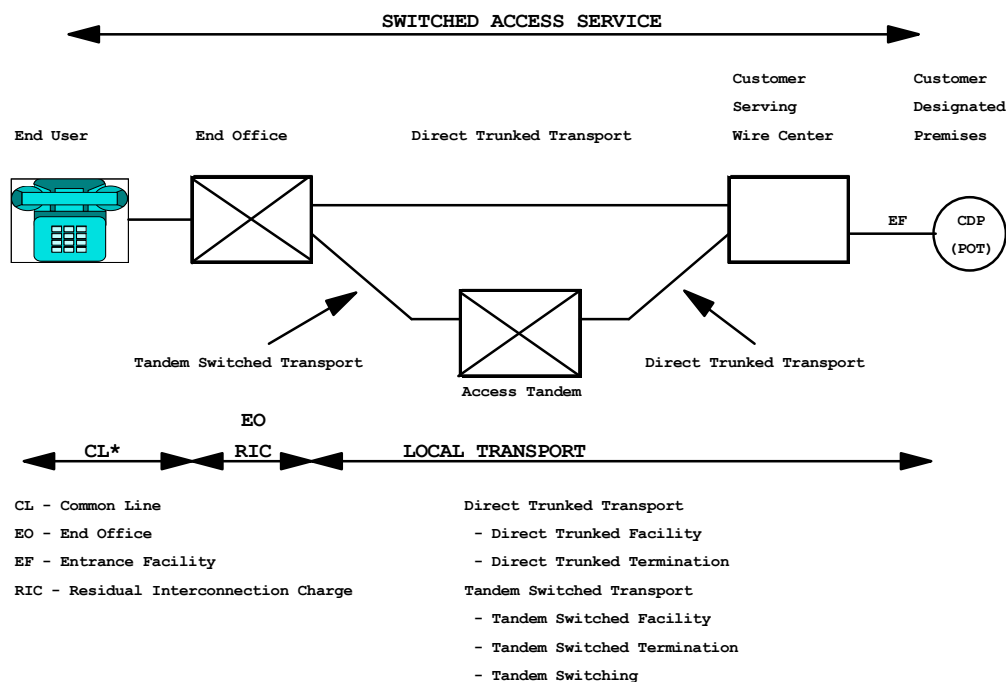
SWITCHED ACCESS SERVICE

End User

End Office

Direct Trunked Transport

Customer Serving Wire Center

Customer Designated Premises

EF

CDP (POT)

Tandem Switched Transport

Access Tandem

Direct Trunked Transport

CL*

EO RIC

LOCAL TRANSPORT

CL - Common Line

EO - End Office

EF - Entrance Facility

RIC - Residual Interconnection Charge

Direct Trunked Transport

- Direct Trunked Facility

- Direct Trunked Termination

Tandem Switched Transport

- Tandem Switched Facility

- Tandem Switched Termination

- Tandem Switching